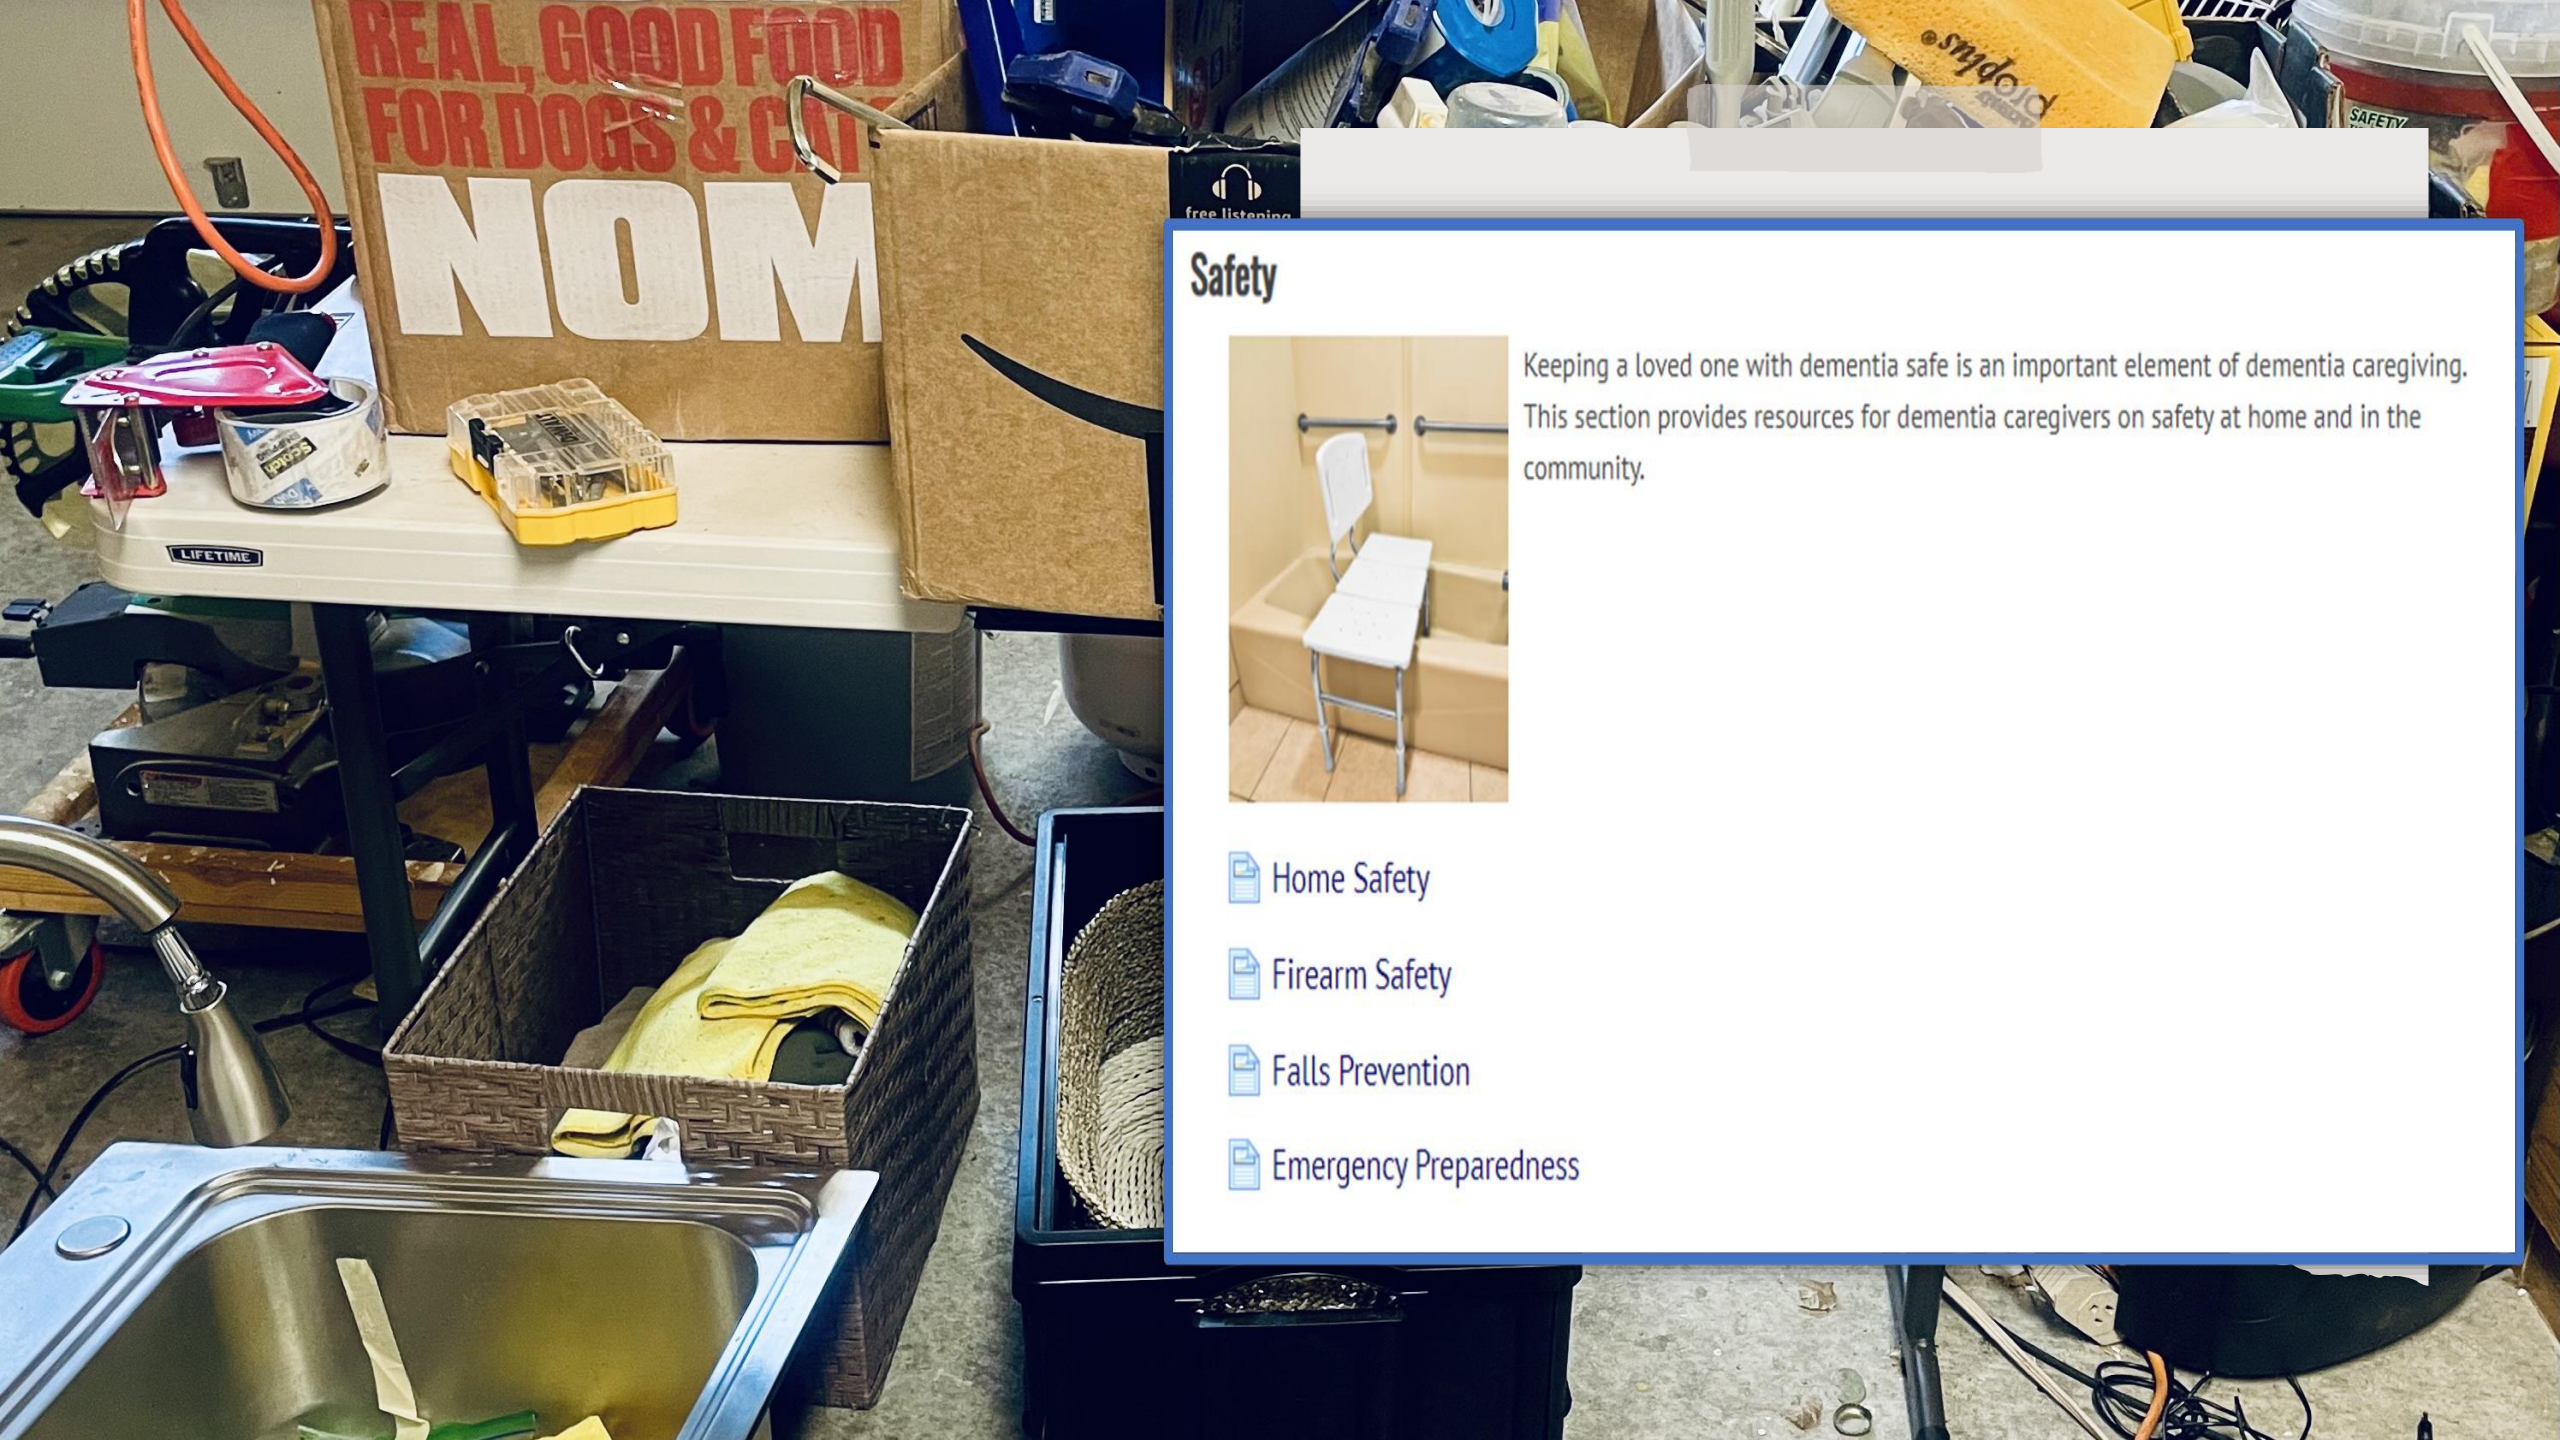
REAL, GOOD FOOD FOR DOGS & CA
NOM

LIFETIME

Scotch

free listening

Safety

Keeping a loved one with dementia safe is an important element of dementia caregiving. This section provides resources for dementia caregivers on safety at home and in the community.

Home Safety

Firearm Safety

Falls Prevention

Emergency Preparedness